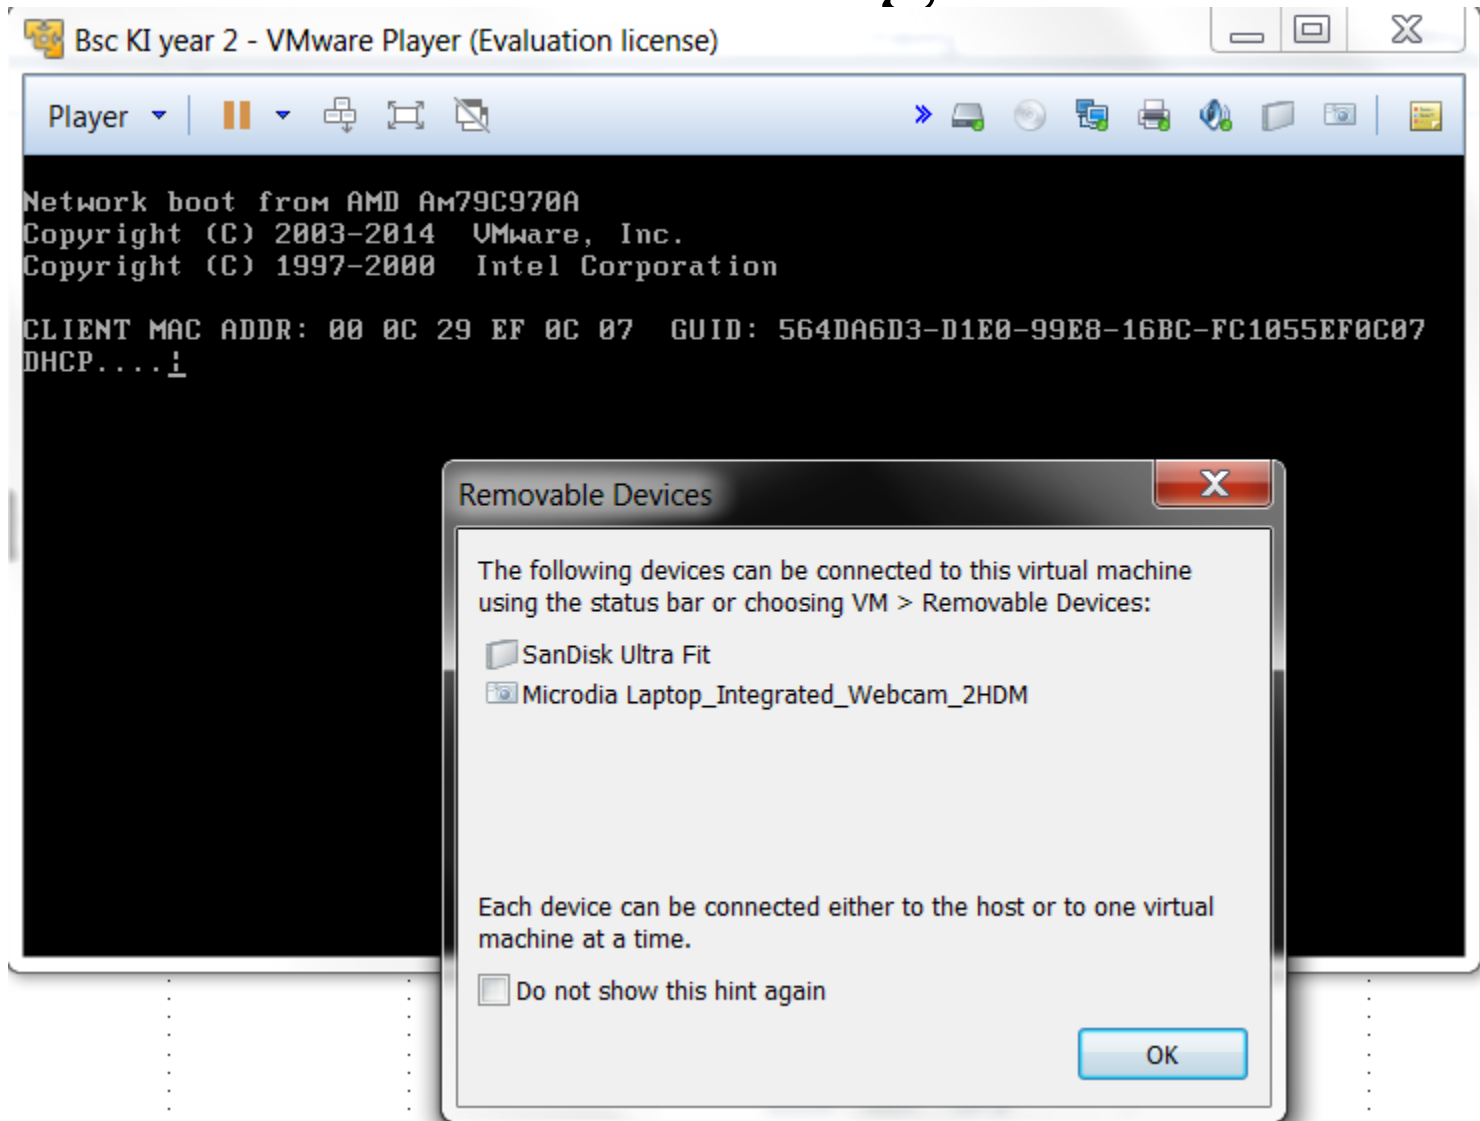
Bsc KI year 2 - VMware Player (Evaluation license)

Player

Network boot from AMD Am79C970A
Copyright (C) 2003-2014 VMware, Inc.
Copyright (C) 1997-2000 Intel Corporation

CLIENT MAC ADDR: 00 0C 29 EF 0C 07 GUID: 564DA6D3-D1E0-99E8-16BC-FC1055EF0C07
DHCP....

Removable Devices

The following devices can be connected to this virtual machine using the status bar or choosing VM > Removable Devices:

SanDisk Ultra Fit

Microdia Laptop_Integrated_Webcam_2HDM

Each device can be connected either to the host or to one virtual machine at a time.

Do not show this hint again

OK